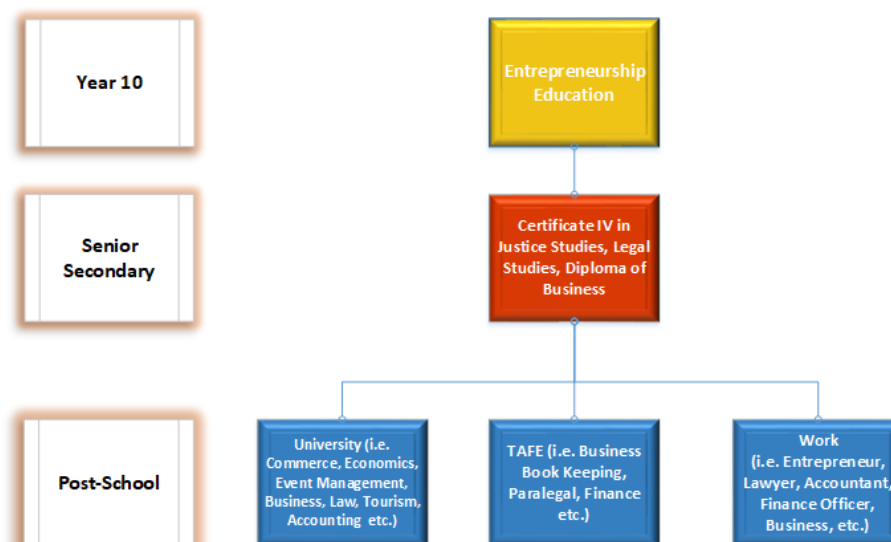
Year 10

Entrepreneurship Education

Senior Secondary

Certificate IV in Justice Studies, Legal Studies, Diploma of Business

Post-School

University (i.e. Commerce, Economics, Event Management, Business, Law, Tourism, Accounting etc.)

TAFE (i.e. Business Book Keeping, Paralegal, Finance etc.)

Work (i.e. Entrepreneur, Lawyer, Accountant, Finance Officer, Business, etc.)